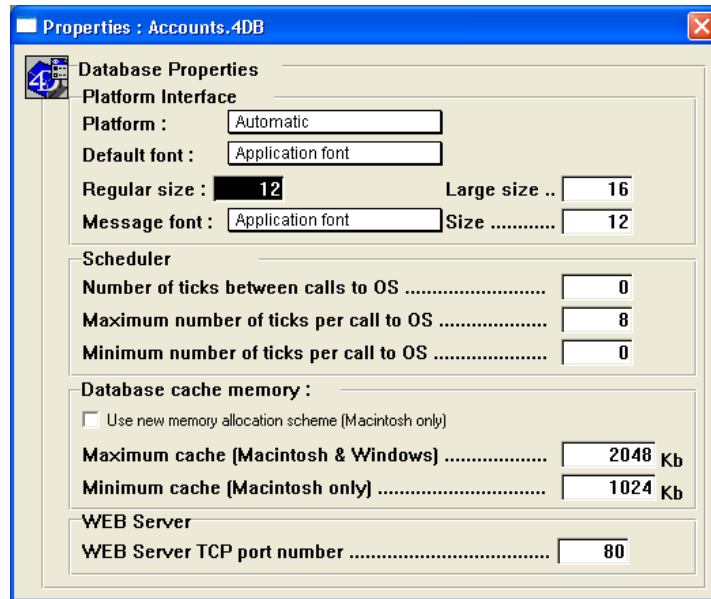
Properties : Accounts.4DB

Database Properties

Platform Interface

Platform : Automatic

Default font : Application font

Regular size : 12

Large size .. 16

Message font : Application font

Size ........... 12

Scheduler

Number of ticks between calls to OS .......................... 0

Maximum number of ticks per call to OS .................... 8

Minimum number of ticks per call to OS ..................... 0

Database cache memory :

Use new memory allocation scheme (Macintosh only)

Maximum cache (Macintosh & Windows) .................. 2048 Kb

Minimum cache (Macintosh only) .............................. 1024 Kb

WEB Server

WEB Server TCP port number ...................................... 80